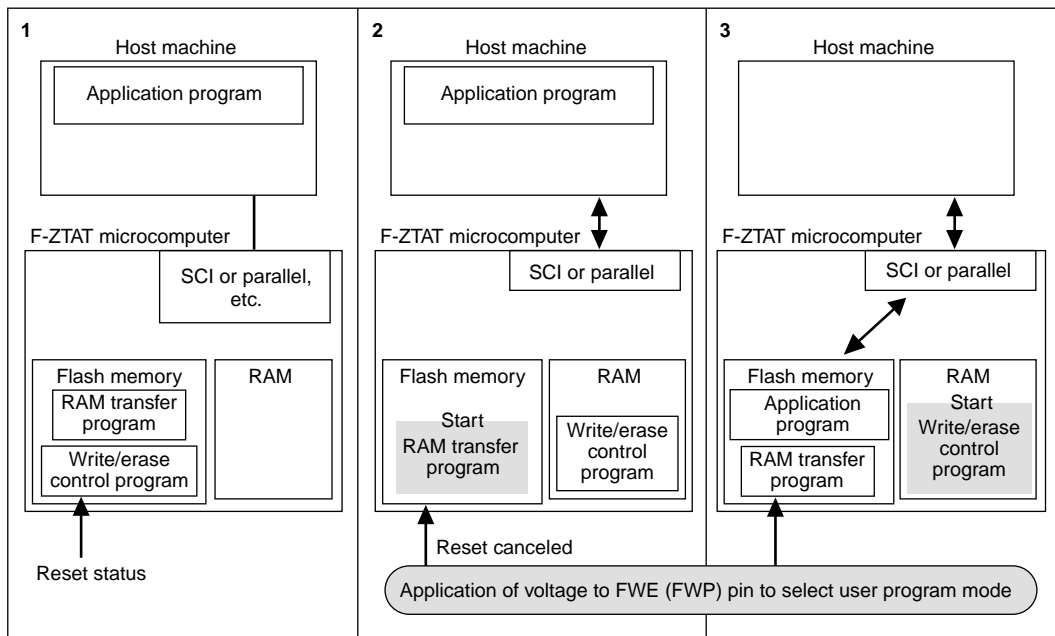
1

Host machine

Application program

F-ZTAT microcomputer

SCI or parallel, etc.

Flash memory

RAM transfer program

Write/erase control program

RAM

Reset status

2

Host machine

Application program

F-ZTAT microcomputer

SCI or parallel

Flash memory

Start

RAM transfer program

RAM

Write/erase control program

Reset canceled

3

Host machine

F-ZTAT microcomputer

SCI or parallel

Flash memory

Application program

RAM transfer program

RAM

Start

Write/erase control program

Application of voltage to FWE (FWP) pin to select user program mode